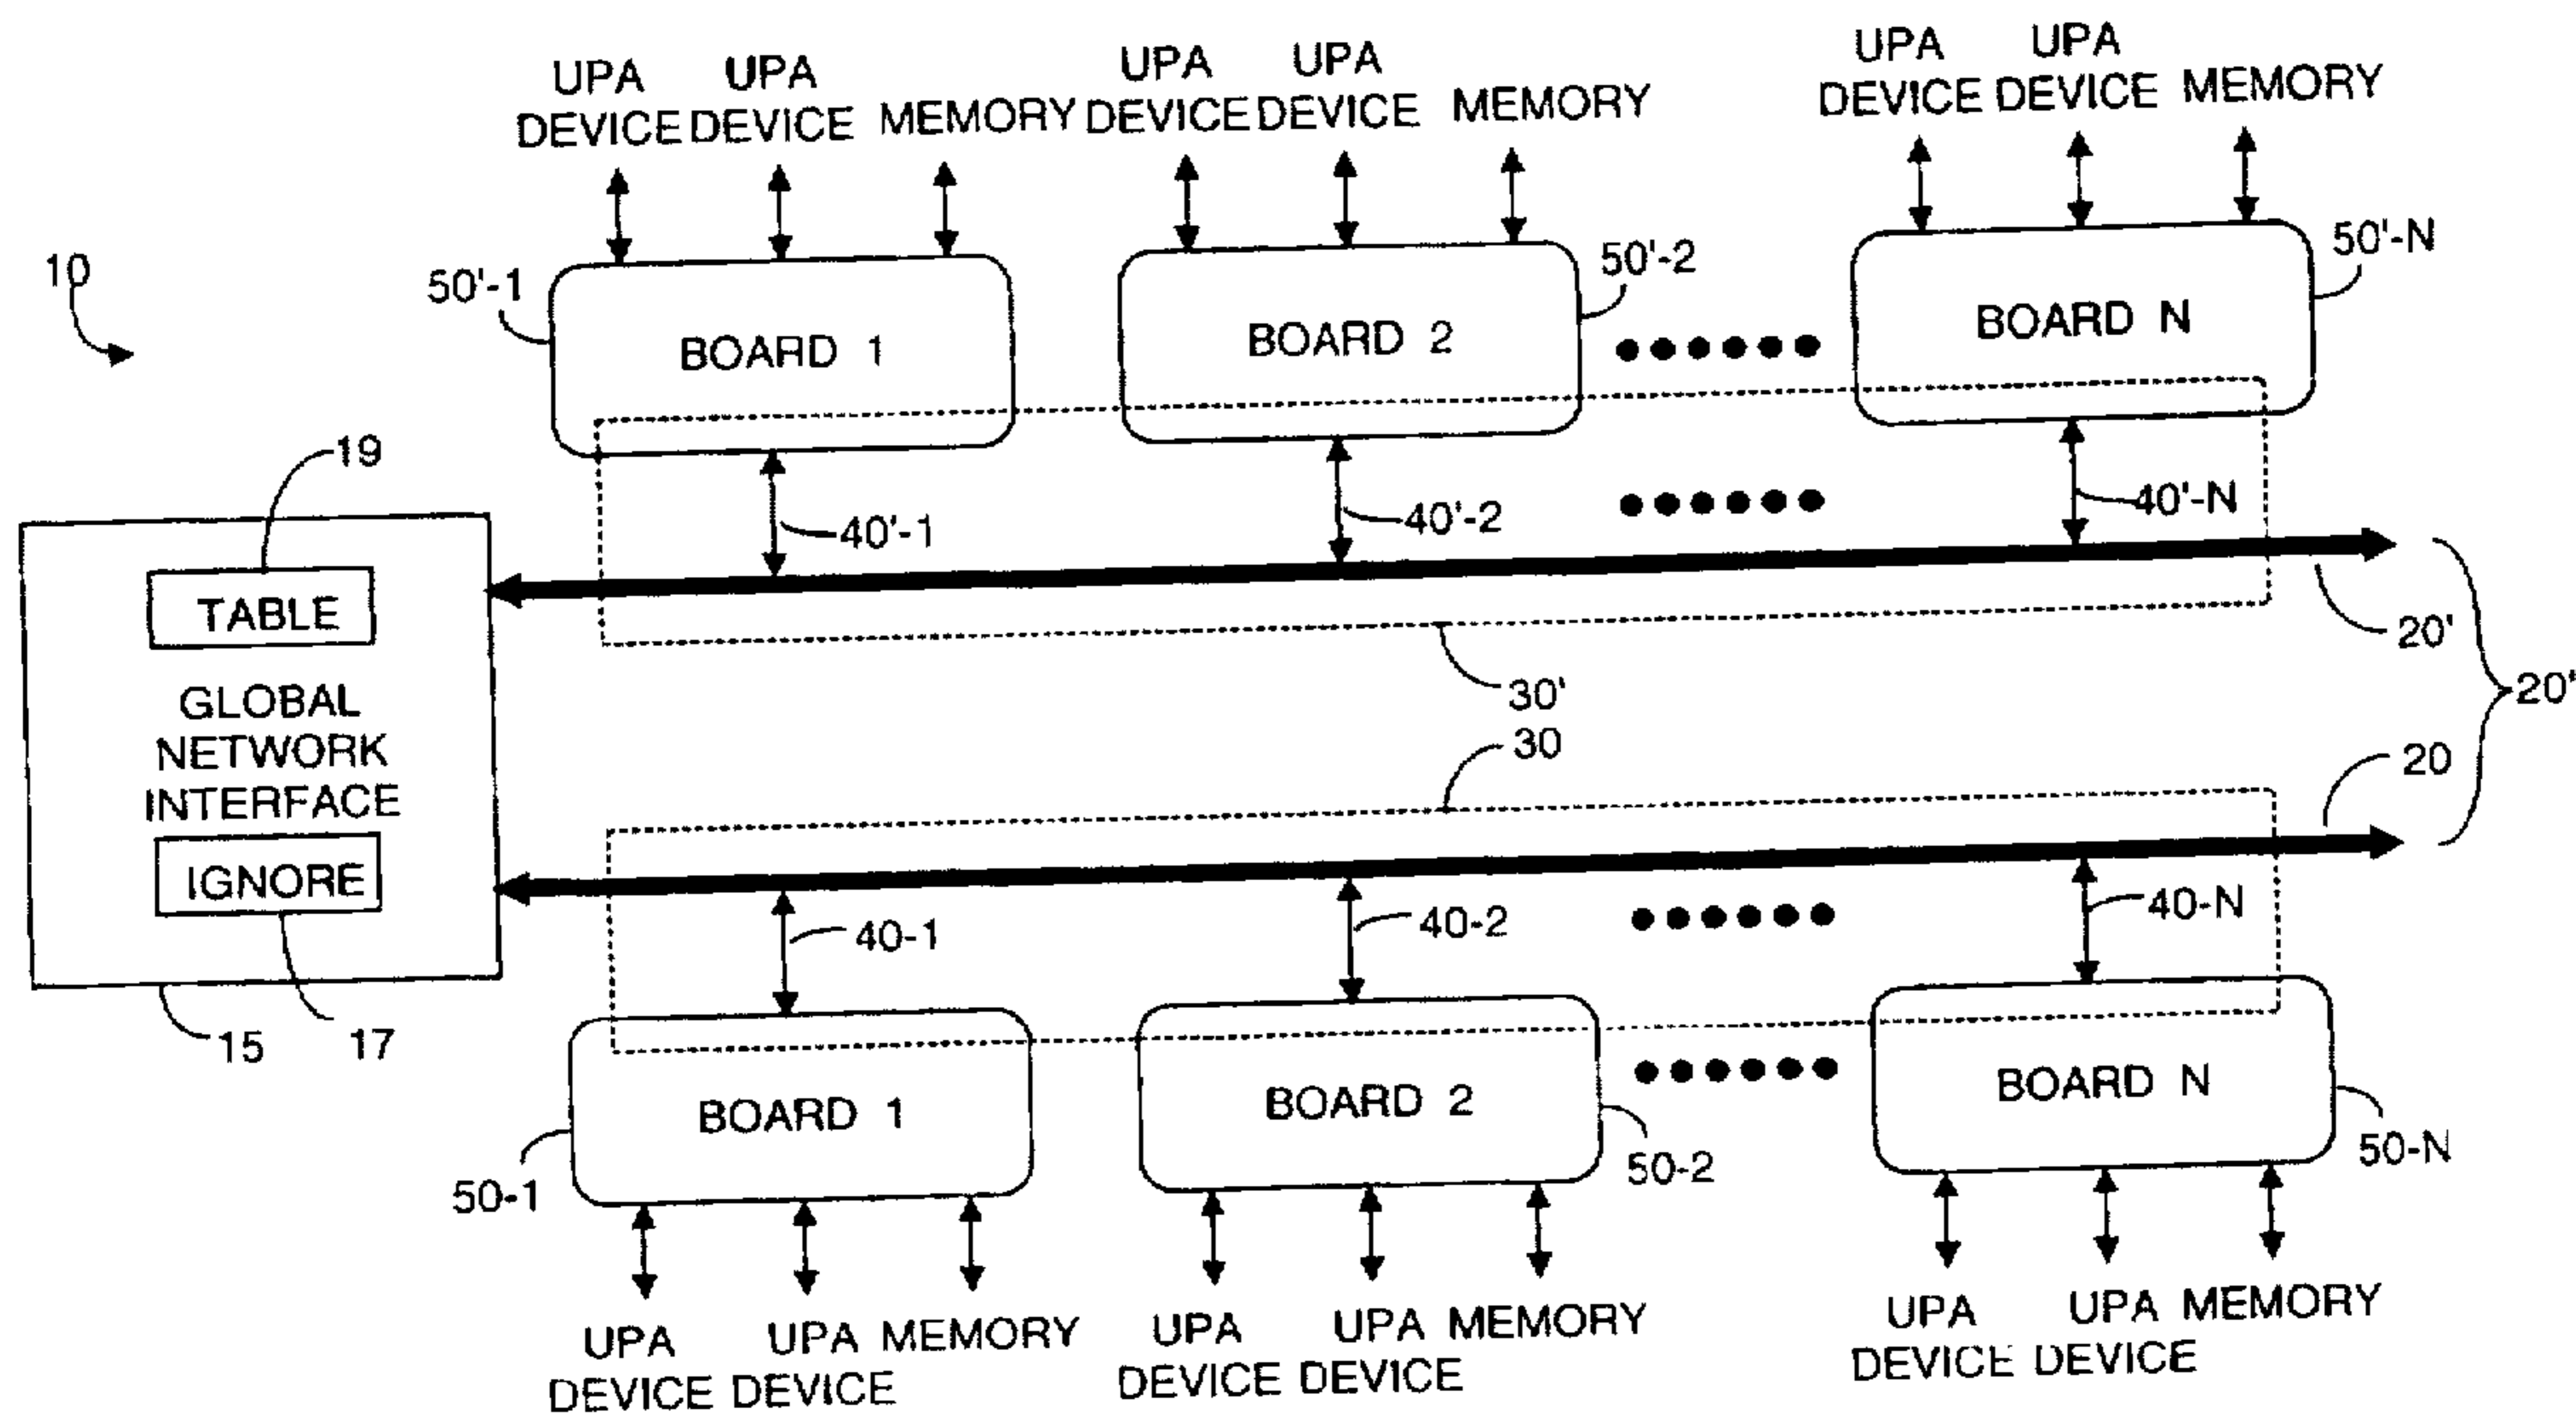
UPA DEVICE UPA DEVICE MEMORY UPA DEVICE UPA DEVICE MEMORY UPA DEVICE UPA DEVICE MEMORY

10

50'-1 BOARD 1 BOARD 2 50'-2 BOARD N 50'-N

19

40'-1 40'-2 40'-N

TABLE

GLOBAL NETWORK INTERFACE

IGNORE

20'

30'

20"

30

20

40-1 40-2 40-N

15 17

BOARD 1 BOARD 2 BOARD N

50-1 50-2 50-N

UPA DEVICE UPA DEVICE MEMORY UPA DEVICE UPA DEVICE MEMORY UPA DEVICE UPA DEVICE MEMORY